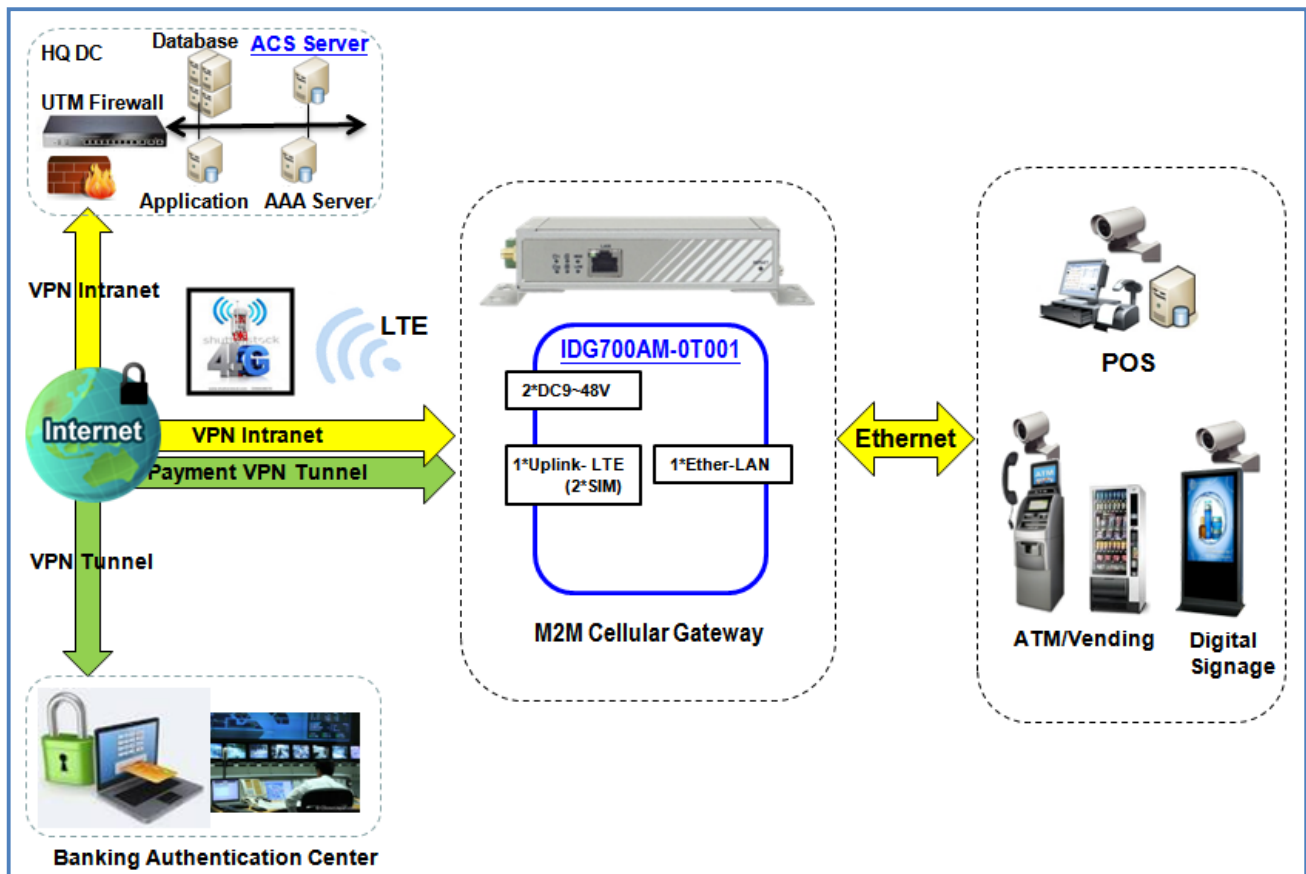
HQ DC
Database
ACS Server
UTM Firewall
Application
AAA Server

VPN Intranet
shutterstock
4G
LTE
Internet
VPN Intranet
Payment VPN Tunnel
VPN Tunnel

IDG700AM-0T001
2*DC9~48V
1*Uplink- LTE (2*SIM)
1*Ether-LAN
M2M Cellular Gateway

Ethernet

POS
ATM/Vending
Digital Signage

Banking Authentication Center